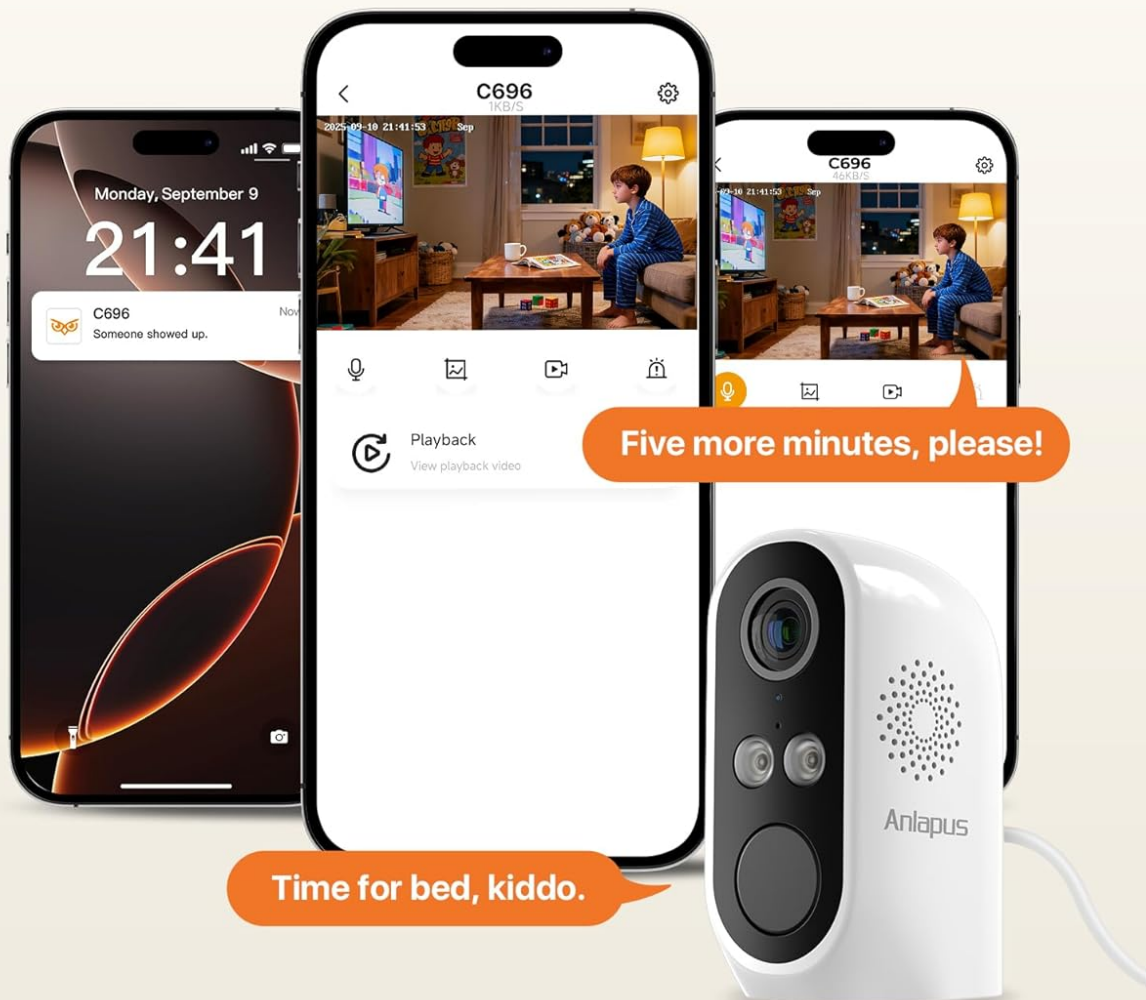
Monday, September 9
21:41
C696
Someone showed up.
Now

C696
1KB/S
2025-09-10 21:41:53 Sep
Playback
View playback video

C696
46KB/S
-09-10 21:41:53 Sep

Five more minutes, please!

Time for bed, kiddo.

Anlapus